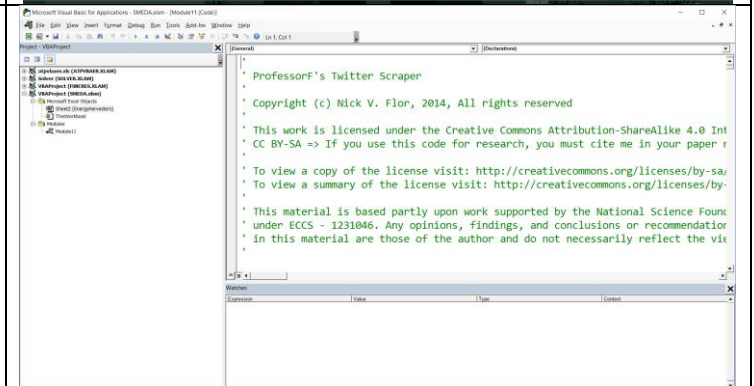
Microsoft Visual Basic for Applications - SMEDA.xlsm - [Module11 (Code)]

File Edit View Insert Format Debug Run Tools Add-Ins Window Help

Ln 1, Col 1

Project - VBAProject

atpvbaen.xls (ATPVBAEN.XLAM)
Solver (SOLVER.XLAM)
VBAProject (FUNCRES.XLAM)
VBAProject (SMEDA.xlsm)
Microsoft Excel Objects
Sheet2 (Energienetvedes)
ThisWorkbook
Modules
Module11

(General)

(Declarations)

'

' ProfessorF's Twitter Scraper

'

' Copyright (c) Nick V. Flor, 2014, All rights reserved

'

' This work is licensed under the Creative Commons Attribution-ShareAlike 4.0 Int

' CC BY-SA => If you use this code for research, you must cite me in your paper r

'

' To view a copy of the license visit: http://creativecommons.org/licenses/by-sa/

' To view a summary of the license visit: http://creativecommons.org/licenses/by-

'

' This material is based partly upon work supported by the National Science Found

' under ECCS - 1231046. Any opinions, findings, and conclusions or recommendation

' in this material are those of the author and do not necessarily reflect the vie

'

Watches

| Expression | Value | Type | Context |
|---|---|---|---|